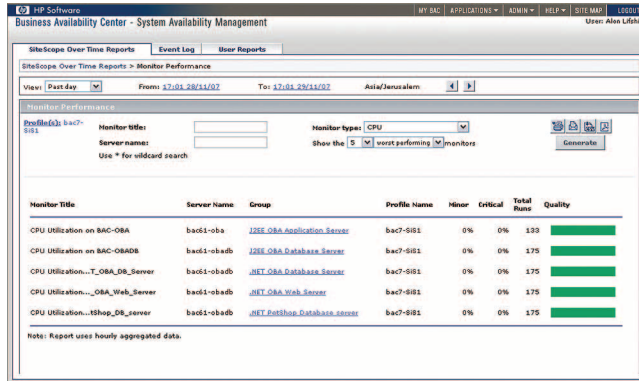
HP Software

MY BAC | APPLICATIONS ▾ | ADMIN ▾ | HELP ▾ | SITE MAP | LOGOU

Business Availability Center - System Availability Management

User: Alon Lifsh

SiteScope Over Time Reports | Event Log | User Reports

SiteScope Over Time Reports > Monitor Performance

View: Past day | From: 17:01 28/11/07 | To: 17:01 29/11/07 | Asia/Jerusalem

Monitor Performance

Profile(s): bac7-SiS1

Monitor title:

Server name:

Use * for wildcard search

Monitor type: CPU

Show the 5 worst performing monitors

Generate

| Monitor Title | Server Name | Group | Profile Name | Minor | Critical | Total Runs | Quality |
|---|---|---|---|---|---|---|---|
| CPU Utilization on BAC-OBA | bac61-oba | J2EE OBA Application Server | bac7-SiS1 | 0% | 0% | 133 | |
| CPU Utilization on BAC-OBADB | bac61-obadb | J2EE OBA Database Server | bac7-SiS1 | 0% | 0% | 175 | |
| CPU Utilization...T_OBA_DB_Server | bac61-obadb | .NET OBA Database Server | bac7-SiS1 | 0% | 0% | 175 | |
| CPU Utilization..._OBA_Web_Server | bac61-obadb | .NET OBA Web Server | bac7-SiS1 | 0% | 0% | 175 | |
| CPU Utilization...tShop_DB_server | bac61-obadb | .NET PetShop Database server | bac7-SiS1 | 0% | 0% | 175 | |

Note: Report uses hourly aggregated data.